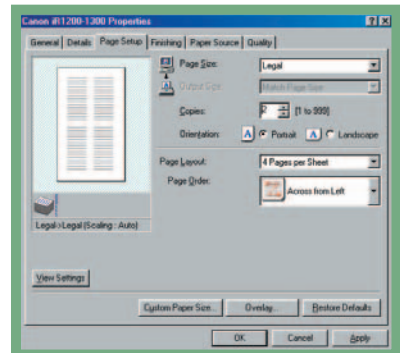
Canon iR1200-1300 Properties

General | Details | Page Setup | Finishing | Paper Source | Quality

Page Size: Legal

Output Size: Match Page Size

Copies: 2 [1 to 999]

Orientation: A Portrait A Landscape

Page Layout: 4 Pages per Sheet

Page Order: Across from Left

Legal>Legal (Scaling : Auto)

View Settings

Custom Paper Size... Overlay... Restore Defaults

OK Cancel Apply